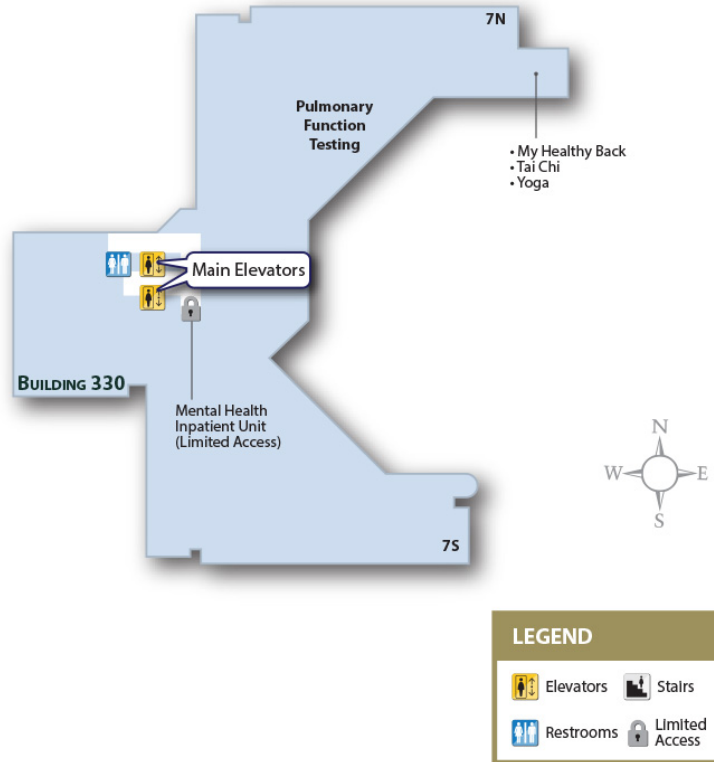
7N

Pulmonary Function Testing

• My Healthy Back
• Tai Chi
• Yoga

Main Elevators

BUILDING 330

Mental Health Inpatient Unit (Limited Access)

N
W
E
S

7S

LEGEND

Elevators
Stairs
Restrooms
Limited Access